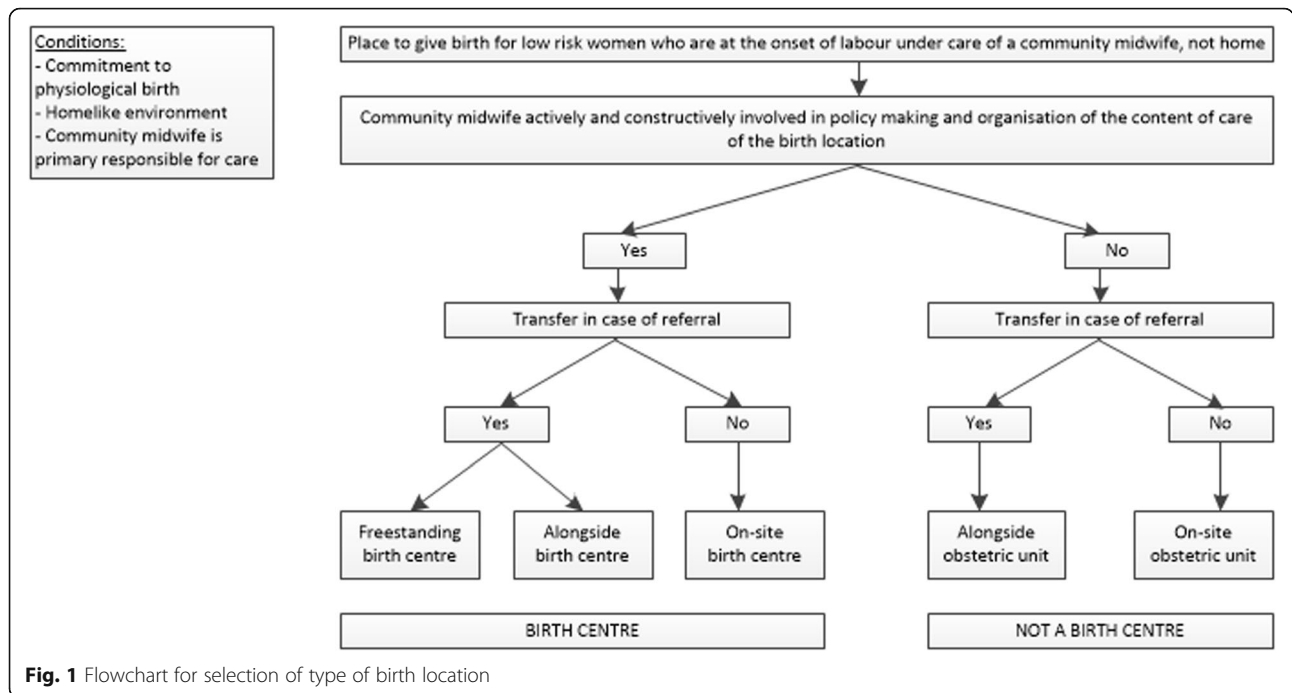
Conditions:
- Commitment to physiological birth
- Homelike environment
- Community midwife is primary responsible for care

Place to give birth for low risk women who are at the onset of labour under care of a community midwife, not home

Community midwife actively and constructively involved in policy making and organisation of the content of care of the birth location

Yes

No

Transfer in case of referral

Transfer in case of referral

Yes

No

Yes

No

Freestanding birth centre

Alongside birth centre

On-site birth centre

Alongside obstetric unit

On-site obstetric unit

BIRTH CENTRE

NOT A BIRTH CENTRE

**Fig. 1** Flowchart for selection of type of birth location